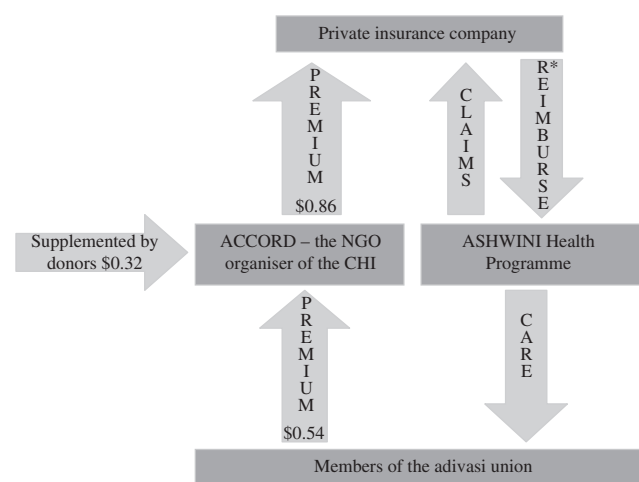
Private insurance company

PREMIUM
$0.86

CLAIMS

R*
EIMBURSE

Supplemented by donors $0.32

ACCORD – the NGO organiser of the CHI

ASHWINI Health Programme

PREMIUM
$0.54

CARE

Members of the adivasi union